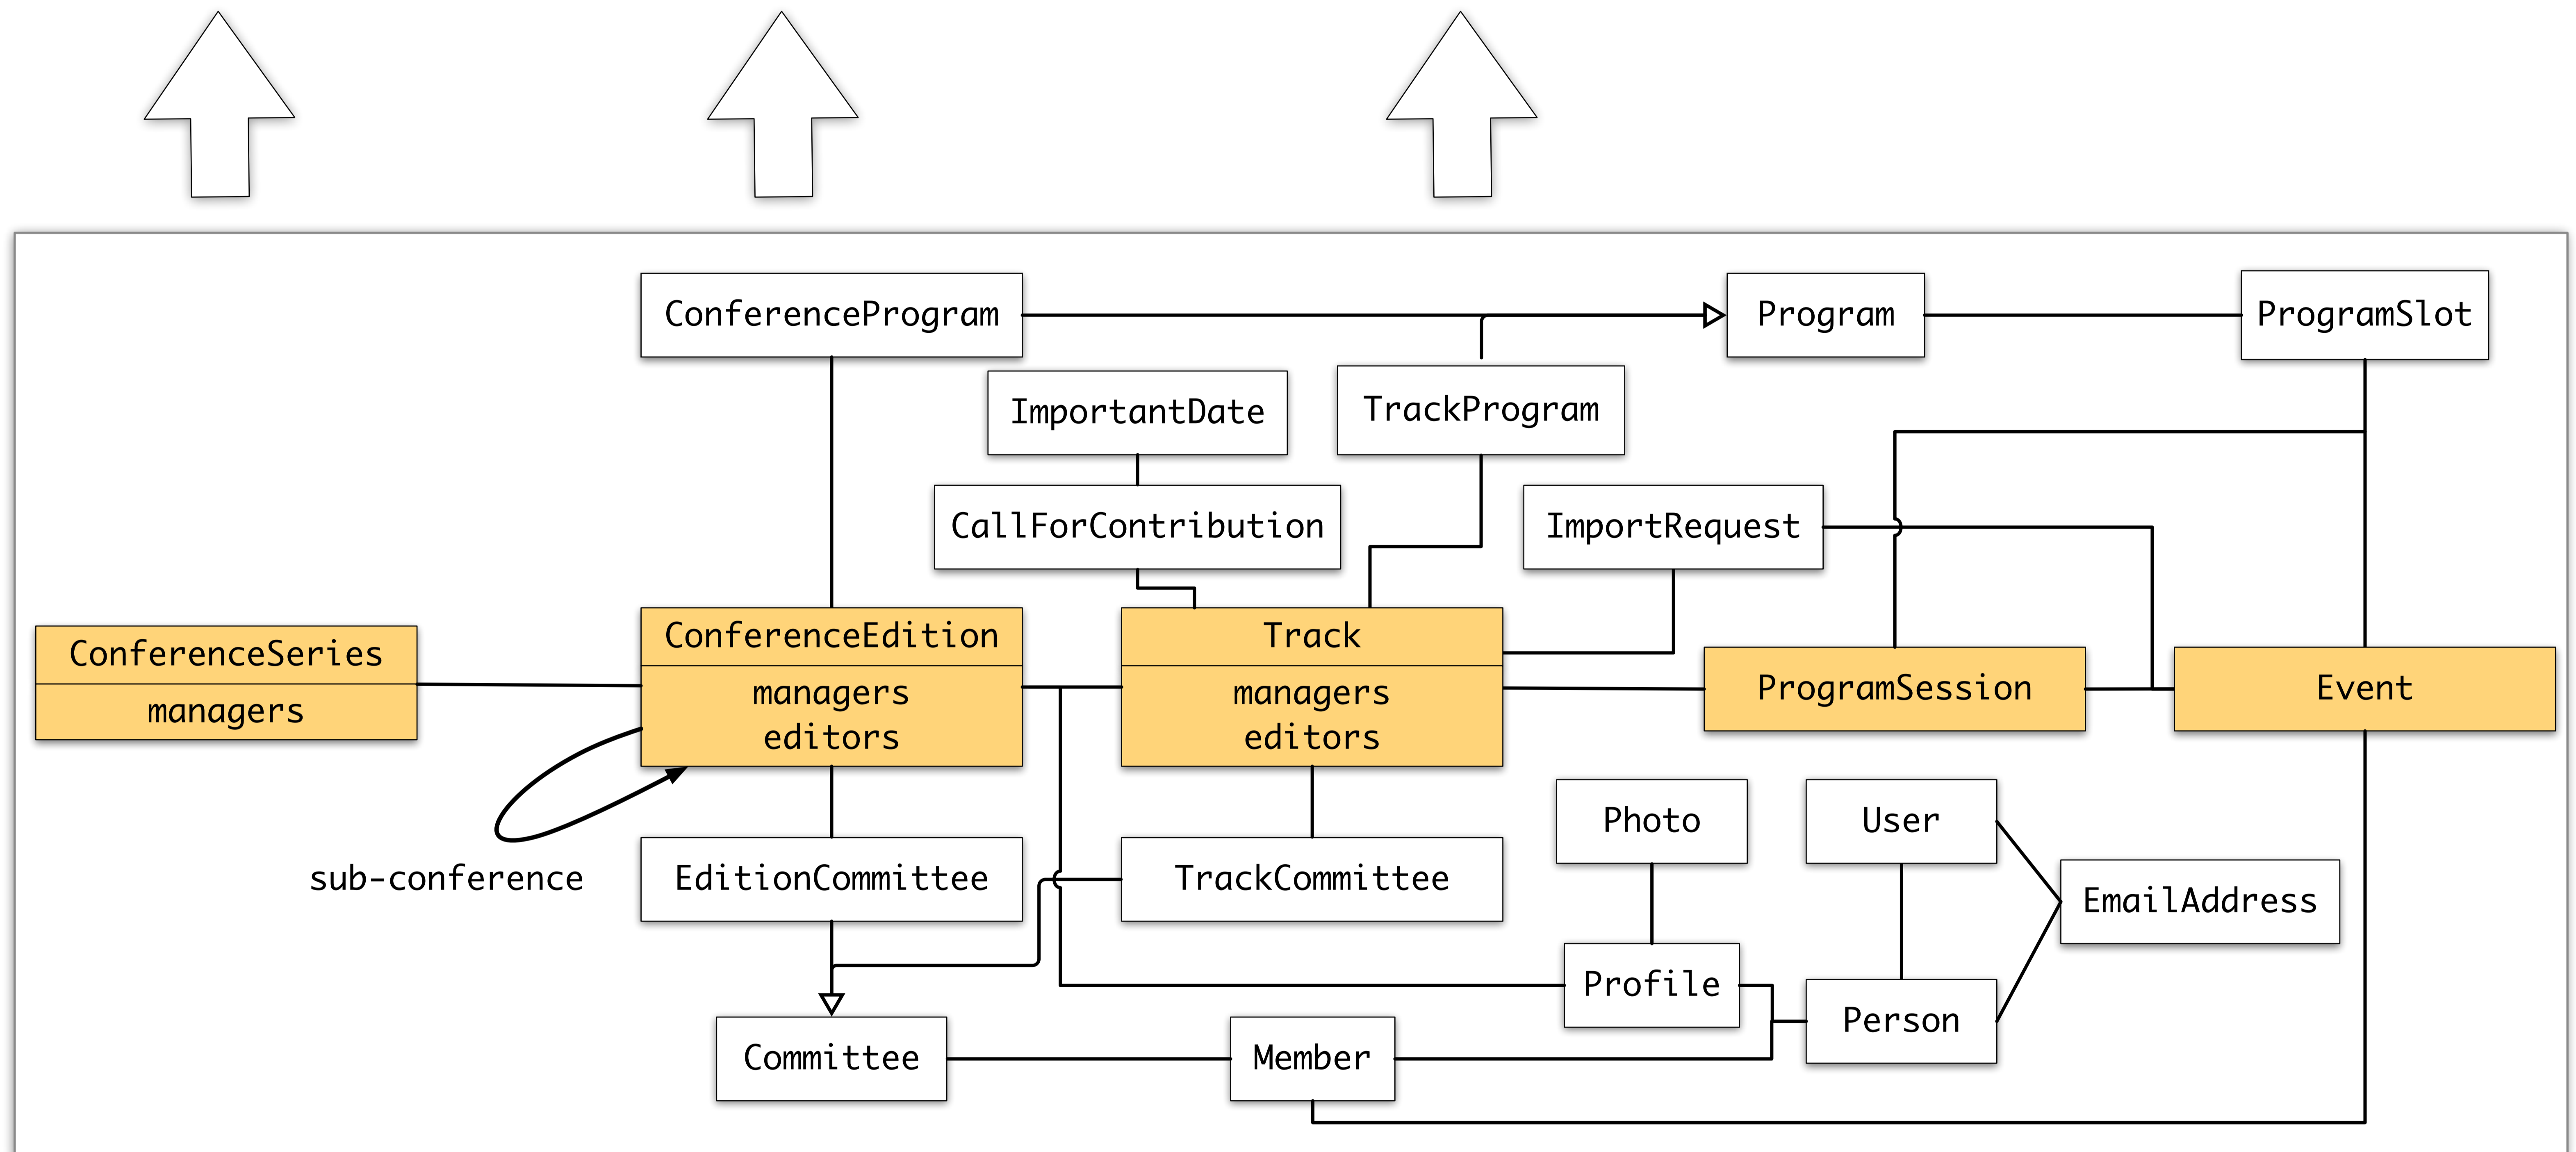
ConferenceProgram

Program

ProgramSlot

ImportantDate

TrackProgram

CallForContribution

ImportRequest

ConferenceSeries
managers

ConferenceEdition
managers
editors

Track
managers
editors

ProgramSession

Event

sub-conference

EditionCommittee

TrackCommittee

Photo

User

EmailAddress

Profile

Person

Committee

Member